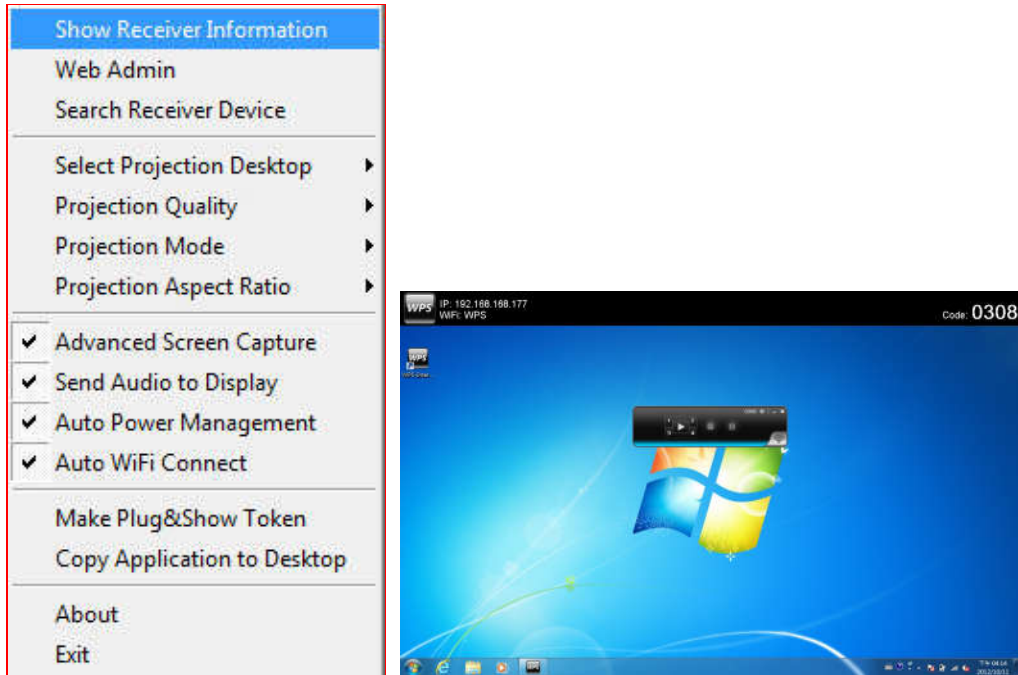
Show Receiver Information
Web Admin
Search Receiver Device

Select Projection Desktop
Projection Quality
Projection Mode
Projection Aspect Ratio

Advanced Screen Capture
Send Audio to Display
Auto Power Management
Auto WiFi Connect

Make Plug&Show Token
Copy Application to Desktop

About
Exit

WPS
IP: 192.168.168.177
WiFi: WPS
Code: 0308